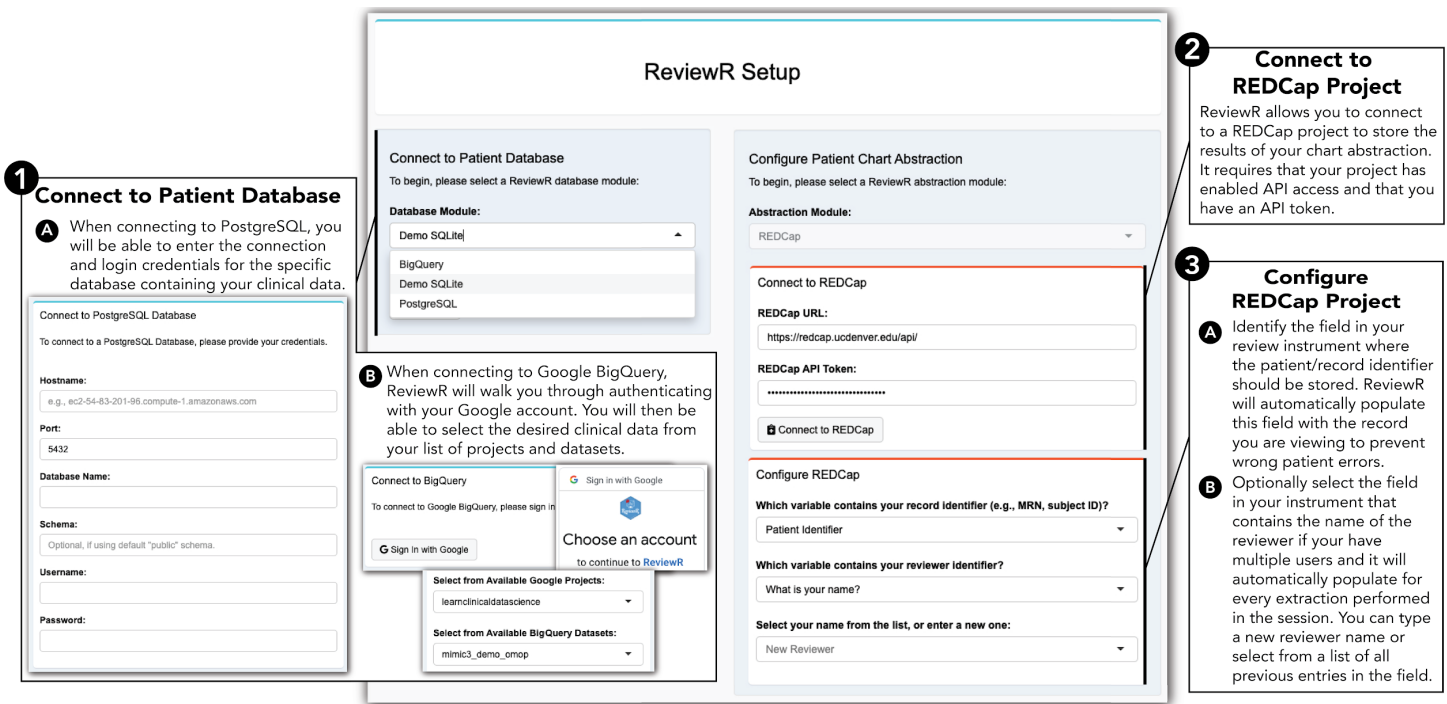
ReviewR Setup

1 Connect to Patient Database

A When connecting to PostgreSQL, you will be able to enter the connection and login credentials for the specific database containing your clinical data.

Connect to PostgreSQL Database

To connect to a PostgreSQL Database, please provide your credentials.

Hostname:

e.g., ec2-54-83-201-96.compute-1.amazonaws.com

Port:

5432

Database Name:

Schema:

Optional, if using default "public" schema.

Username:

Password:

Connect to Patient Database

To begin, please select a ReviewR database module:

Database Module:

Demo SQLite

BigQuery

Demo SQLite

PostgreSQL

B When connecting to Google BigQuery, ReviewR will walk you through authenticating with your Google account. You will then be able to select the desired clinical data from your list of projects and datasets.

Connect to BigQuery

To connect to Google BigQuery, please sign in

Sign In with Google

Sign in with Google

Choose an account

to continue to ReviewR

Select from Available Google Projects:

learnclinicaldatascience

Select from Available BigQuery Datasets:

mimic3_demo_omop

Configure Patient Chart Abstraction

To begin, please select a ReviewR abstraction module:

Abstraction Module:

REDCap

Connect to REDCap

REDCap URL:

https://redcap.ucdenver.edu/api/

REDCap API Token:

••••••••••••••••••••••••••••••••

Connect to REDCap

Configure REDCap

Which variable contains your record identifier (e.g., MRN, subject ID)?

Patient Identifier

Which variable contains your reviewer identifier?

What is your name?

Select your name from the list, or enter a new one:

New Reviewer

2 Connect to REDCap Project

ReviewR allows you to connect to a REDCap project to store the results of your chart abstraction. It requires that your project has enabled API access and that you have an API token.

3 Configure REDCap Project

A Identify the field in your review instrument where the patient/record identifier should be stored. ReviewR will automatically populate this field with the record you are viewing to prevent wrong patient errors.

B Optionally select the field in your instrument that contains the name of the reviewer if your have multiple users and it will automatically populate for every extraction performed in the session. You can type a new reviewer name or select from a list of all previous entries in the field.